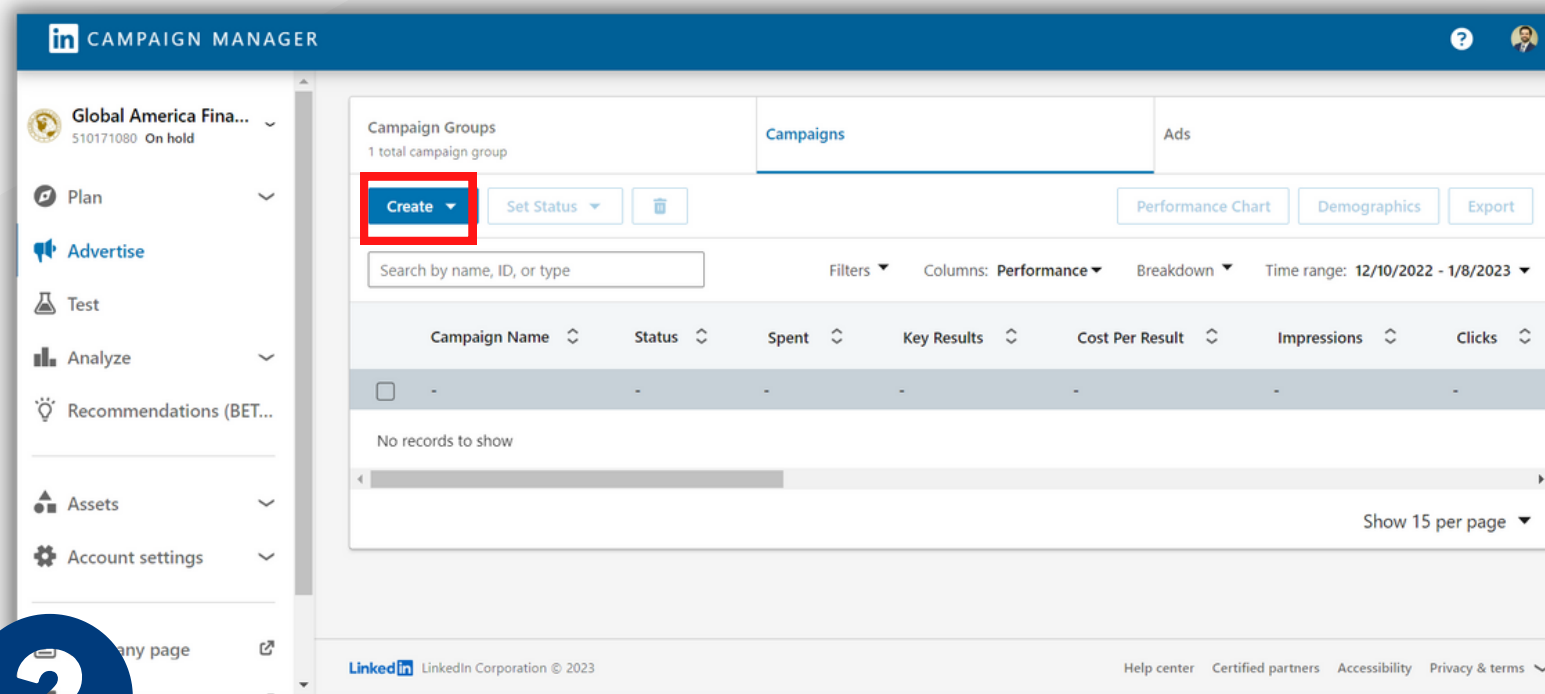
in CAMPAIGN MANAGER

Global America Fina...
510171080 On hold

Plan
Advertise
Test
Analyze
Recommendations (BET...
Assets
Account settings
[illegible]any page

Campaign Groups
1 total campaign group

Campaigns

Ads

Create
Set Status
Performance Chart
Demographics
Export

Search by name, ID, or type
Filters
Columns: Performance
Breakdown
Time range: 12/10/2022 - 1/8/2023

| | Campaign Name | Status | Spent | Key Results | Cost Per Result | Impressions | Clicks |
|---|---|---|---|---|---|---|---|
| | - | - | - | - | - | - | - |

No records to show

Show 15 per page

LinkedIn LinkedIn Corporation © 2023
Help center Certified partners Accessibility Privacy & terms

2